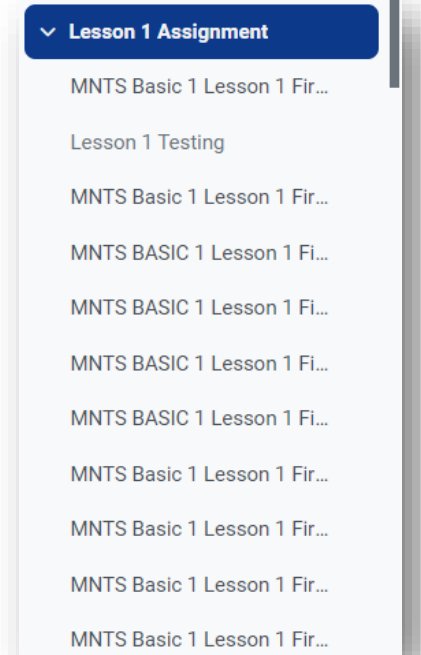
Lesson 1 Assignment

MNTS Basic 1 Lesson 1 Fir...

Lesson 1 Testing

MNTS Basic 1 Lesson 1 Fir...

MNTS BASIC 1 Lesson 1 Fi...

MNTS BASIC 1 Lesson 1 Fi...

MNTS BASIC 1 Lesson 1 Fi...

MNTS BASIC 1 Lesson 1 Fi...

MNTS Basic 1 Lesson 1 Fir...

MNTS Basic 1 Lesson 1 Fir...

MNTS Basic 1 Lesson 1 Fir...

MNTS Basic 1 Lesson 1 Fir...